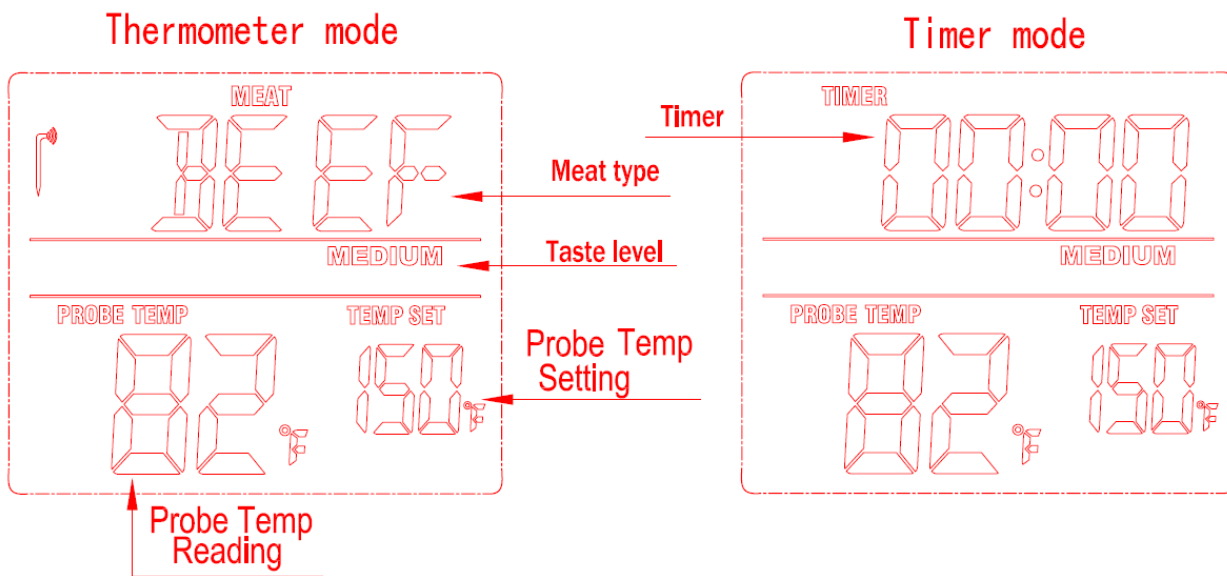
Thermometer mode

MEAT

BEEF

MEDIUM

PROBE TEMP

82 °F

TEMP SET

150 °F

Probe Temp Reading

Timer

Meat type

Taste level

Probe Temp Setting

Timer mode

TIMER

00:00

MEDIUM

PROBE TEMP

82 °F

TEMP SET

150 °F